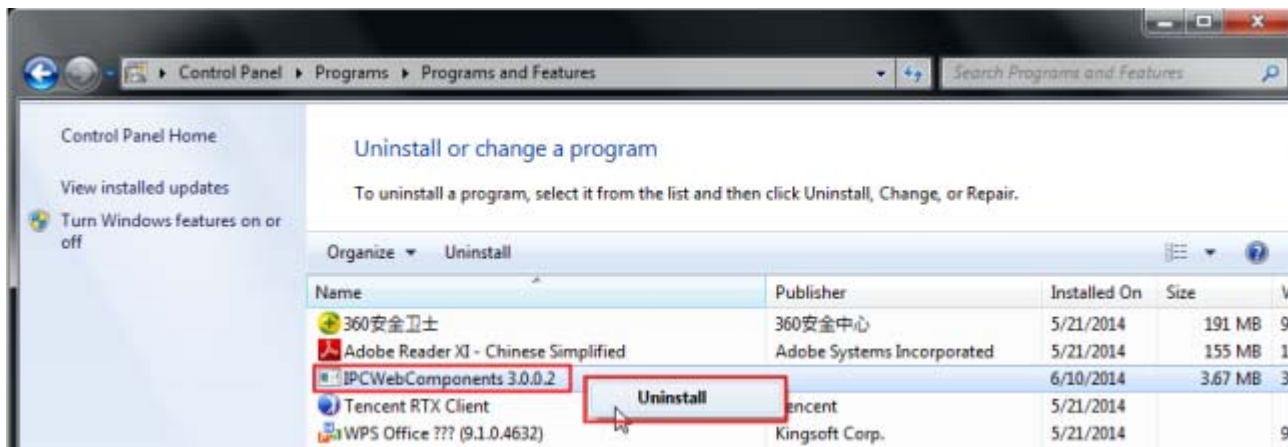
Control Panel ▸ Programs ▸ Programs and Features

Search Programs and Features

Control Panel Home

View installed updates

Turn Windows features on or off

Uninstall or change a program

To uninstall a program, select it from the list and then click Uninstall, Change, or Repair.

Organize ▾ Uninstall

| Name | Publisher | Installed On | Size | V |
|---|---|---|---|---|
| 360安全卫士 | 360安全中心 | 5/21/2014 | 191 MB | 9 |
| Adobe Reader XI - Chinese Simplified | Adobe Systems Incorporated | 5/21/2014 | 155 MB | 1 |
| IPCWebComponents 3.0.0.2 | | 6/10/2014 | 3.67 MB | 3 |
| Tencent RTX Client | encent | 5/21/2014 | | |
| WPS Office ??? (9.1.0.4632) | Kingsoft Corp. | 5/21/2014 | | 9 |

Uninstall